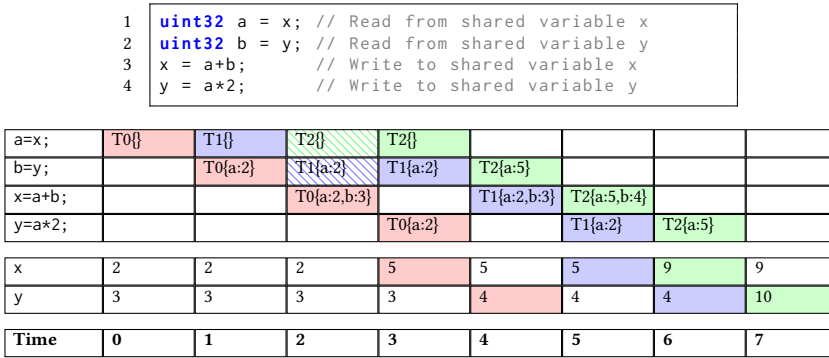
1 uint32 a = x; // Read from shared variable x
2 uint32 b = y; // Read from shared variable y
3 x = a+b; // Write to shared variable x
4 y = a*2; // Write to shared variable y

| a=x; | T0{} | T1{} | T2{} | T2{} | | | | |
|---|---|---|---|---|---|---|---|---|
| b=y; | | T0{a:2} | T1{a:2} | T1{a:2} | T2{a:5} | | | |
| x=a+b; | | | T0{a:2,b:3} | | T1{a:2,b:3} | T2{a:5,b:4} | | |
| y=a*2; | | | | T0{a:2} | | T1{a:2} | T2{a:5} | |

| x | 2 | 2 | 2 | 5 | 5 | 5 | 9 | 9 |
|---|---|---|---|---|---|---|---|---|
| y | 3 | 3 | 3 | 3 | 4 | 4 | 4 | 10 |

| Time | 0 | 1 | 2 | 3 | 4 | 5 | 6 | 7 |
|---|---|---|---|---|---|---|---|---|